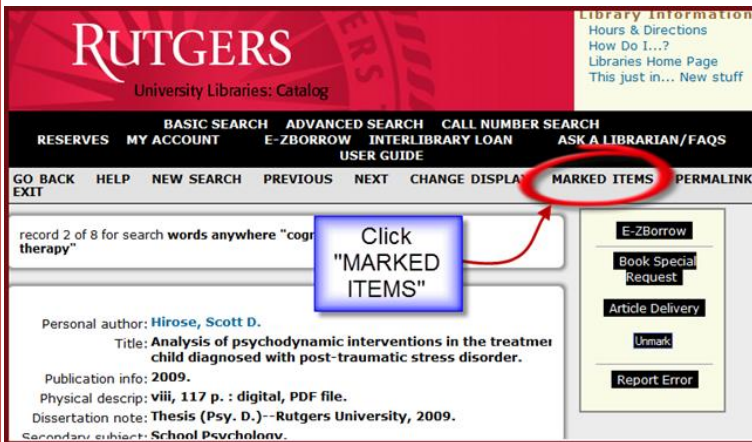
RUTGERS
University Libraries: Catalog

Library Information
Hours & Directions
How Do I...?
Libraries Home Page
This just in... New stuff

BASIC SEARCH ADVANCED SEARCH CALL NUMBER SEARCH
RESERVES MY ACCOUNT E-ZBORROW INTERLIBRARY LOAN ASK A LIBRARIAN/FAQS
USER GUIDE

GO BACK HELP NEW SEARCH PREVIOUS NEXT CHANGE DISPLA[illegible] MARKED ITEMS PERMALINK
EXIT

record 2 of 8 for search words anywhere "cogn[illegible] therapy"

Click "MARKED ITEMS"

E-ZBorrow
Book Special Request
Article Delivery
Unmark
Report Error

Personal author: Hirose, Scott D.
Title: Analysis of psychodynamic interventions in the treatme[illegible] child diagnosed with post-traumatic stress disorder.
Publication info: 2009.
Physical descrip: viii, 117 p. : digital, PDF file.
Dissertation note: Thesis (Psy. D.)--Rutgers University, 2009.
Secondary subject: School Psychology.